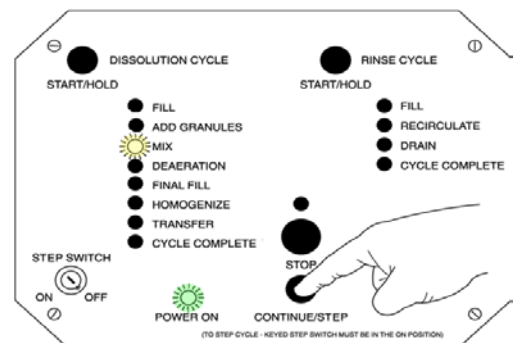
DISSOLUTION CYCLE

START/HOLD

FILL
ADD GRANULES
MIX
DEAERATION
FINAL FILL
HOMOGENIZE
TRANSFER
CYCLE COMPLETE

RINSE CYCLE

START/HOLD

FILL
RECIRCULATE
DRAIN
CYCLE COMPLETE

STEP SWITCH

ON OFF

POWER ON

STOP

CONTINUE/STEP

(TO STEP CYCLE - KEYED STEP SWITCH MUST BE IN THE ON POSITION)